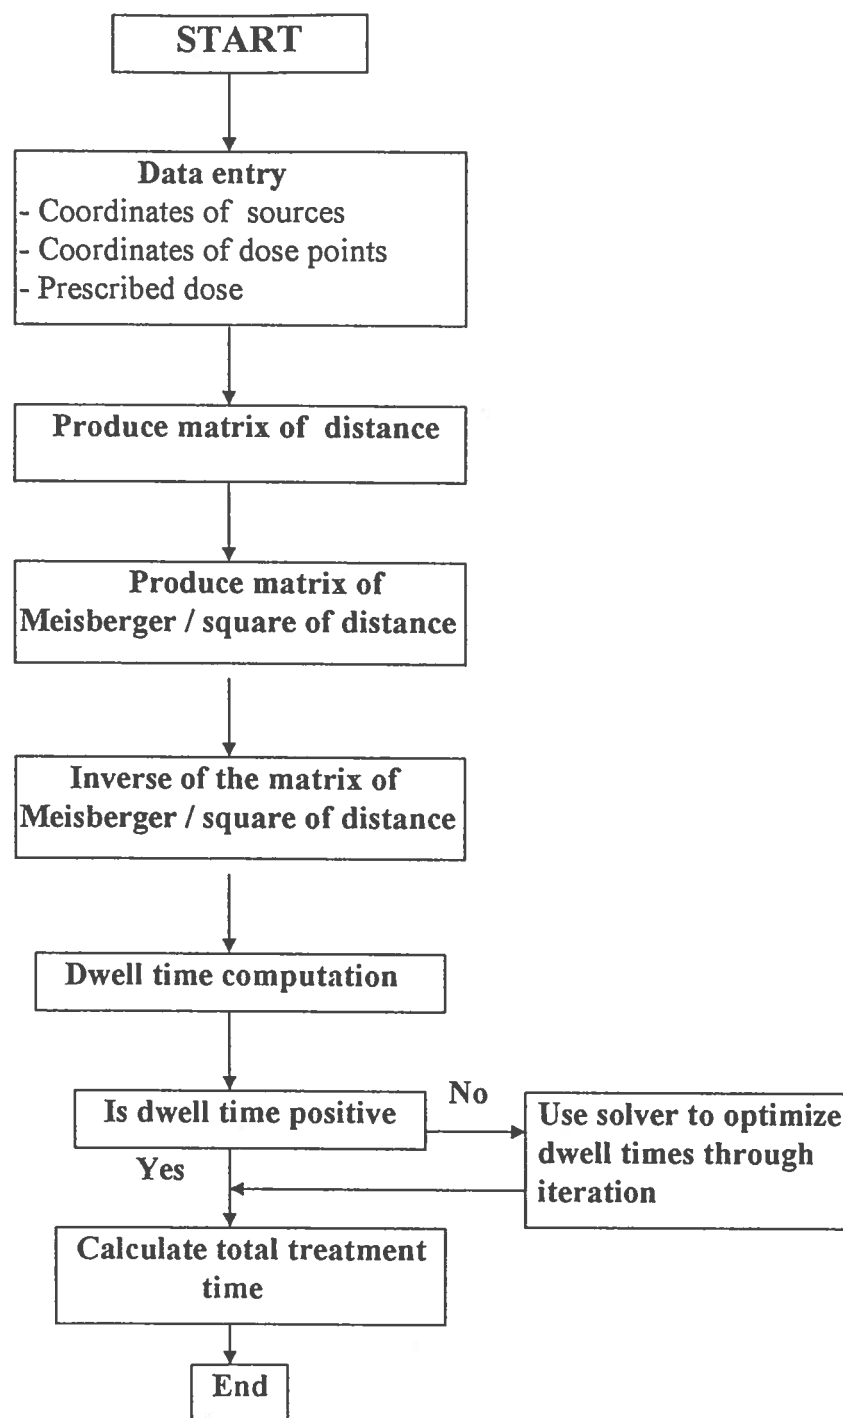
START

Data entry
- Coordinates of sources
- Coordinates of dose points
- Prescribed dose

Produce matrix of distance

Produce matrix of Meisberger / square of distance

Inverse of the matrix of Meisberger / square of distance

Dwell time computation

Is dwell time positive

No

Use solver to optimize dwell times through iteration

Yes

Calculate total treatment time

End